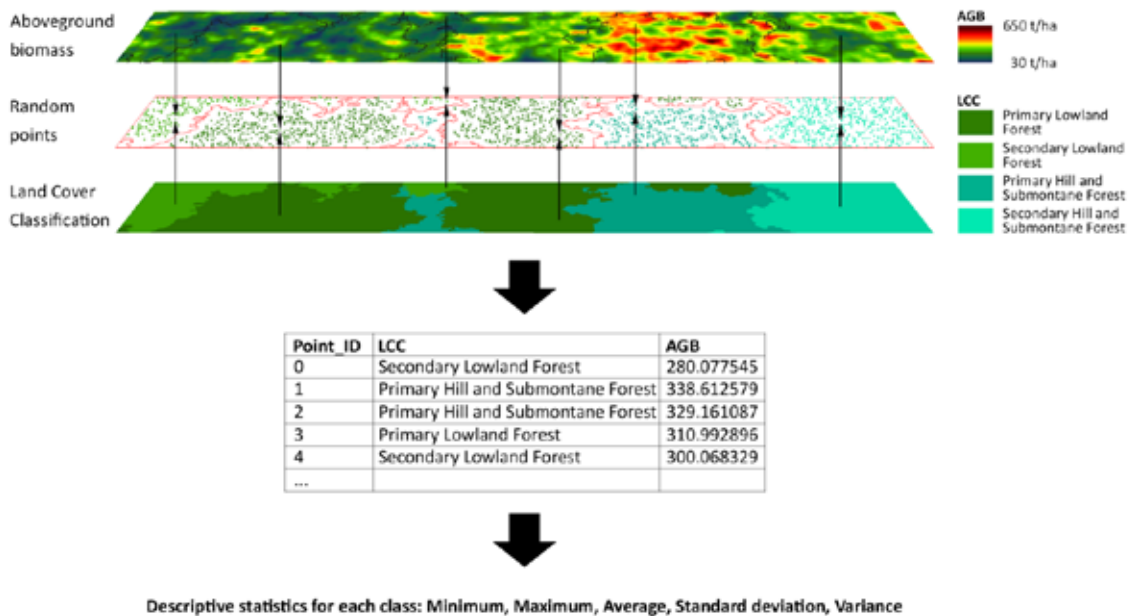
Aboveground biomass

AGB
650 t/ha
30 t/ha

Random points

LCC
Primary Lowland Forest
Secondary Lowland Forest
Primary Hill and Submontane Forest
Secondary Hill and Submontane Forest

Land Cover Classification

| Point_ID | LCC | AGB |
|---|---|---|
| 0 | Secondary Lowland Forest | 280.077545 |
| 1 | Primary Hill and Submontane Forest | 338.612579 |
| 2 | Primary Hill and Submontane Forest | 329.161087 |
| 3 | Primary Lowland Forest | 310.992896 |
| 4 | Secondary Lowland Forest | 300.068329 |
| ... | | |

Descriptive statistics for each class: Minimum, Maximum, Average, Standard deviation, Variance